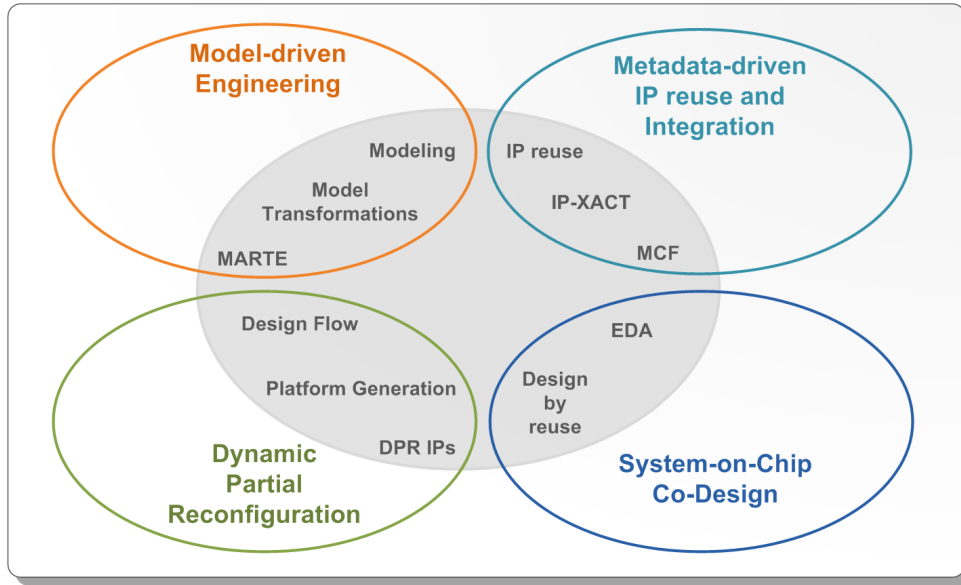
Model-driven Engineering

Metadata-driven IP reuse and Integration

Modeling

IP reuse

Model Transformations

IP-XACT

MARTE

MCF

Design Flow

EDA

Platform Generation

Design by reuse

DPR IPs

Dynamic Partial Reconfiguration

System-on-Chip Co-Design